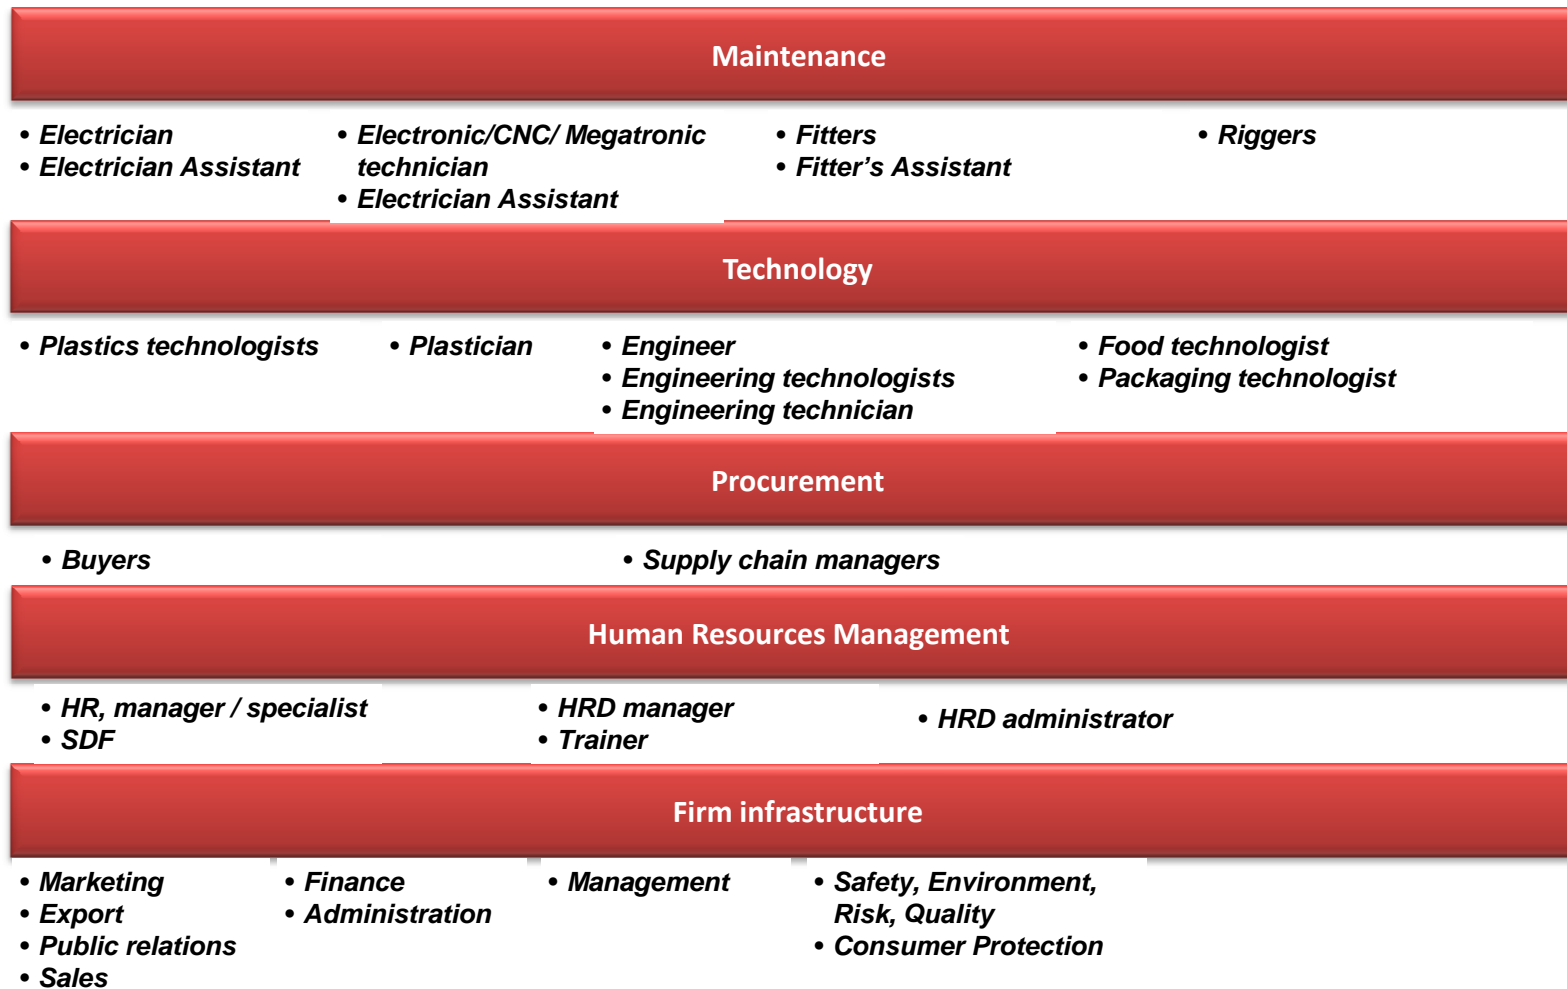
Maintenance

• Electrician
• Electrician Assistant

• Electronic/CNC/ Megatronic technician
• Electrician Assistant

• Fitters
• Fitter’s Assistant

• Riggers

Technology

• Plastics technologists

• Plastician

• Engineer
• Engineering technologists
• Engineering technician

• Food technologist
• Packaging technologist

Procurement

• Buyers

• Supply chain managers

Human Resources Management

• HR, manager / specialist
• SDF

• HRD manager
• Trainer

• HRD administrator

Firm infrastructure

• Marketing
• Export
• Public relations
• Sales

• Finance
• Administration

• Management

• Safety, Environment, Risk, Quality
• Consumer Protection